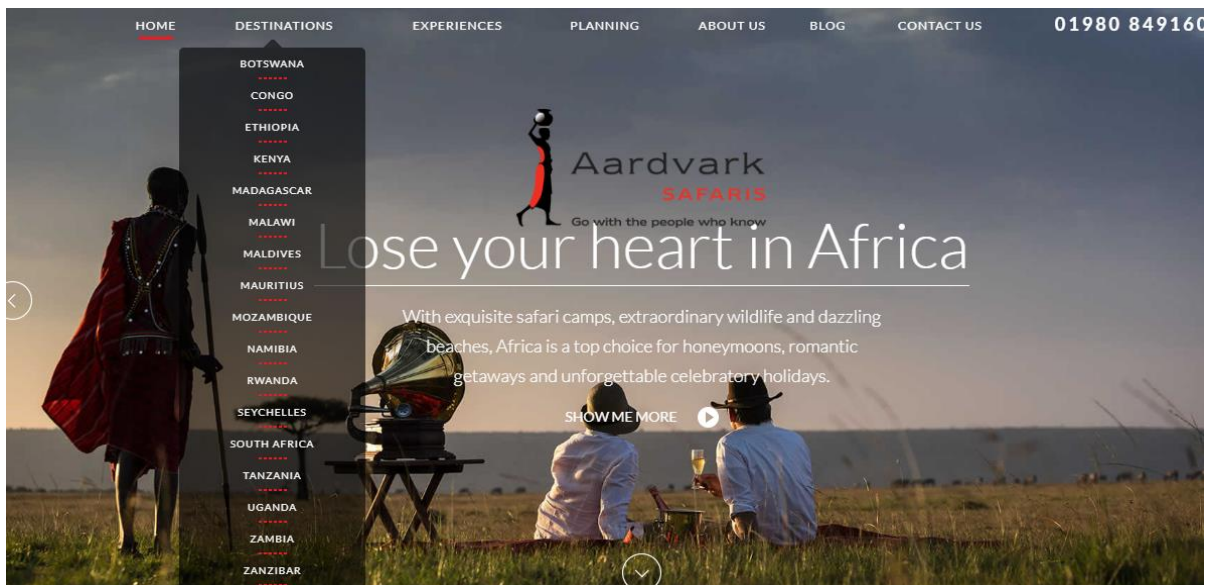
HOME DESTINATIONS EXPERIENCES PLANNING ABOUT US BLOG CONTACT US 01980 849160

BOTSWANA
CONGO
ETHIOPIA
KENYA
MADAGASCAR
MALAWI
MALDIVES
MAURITIUS
MOZAMBIQUE
NAMIBIA
RWANDA
SEYCHELLES
SOUTH AFRICA
TANZANIA
UGANDA
ZAMBIA
ZANZIBAR

Aardvark
SAFARIS
Go with the people who know

Lose your heart in Africa

With exquisite safari camps, extraordinary wildlife and dazzling beaches, Africa is a top choice for honeymoons, romantic getaways and unforgettable celebratory holidays.

SHOW ME MORE